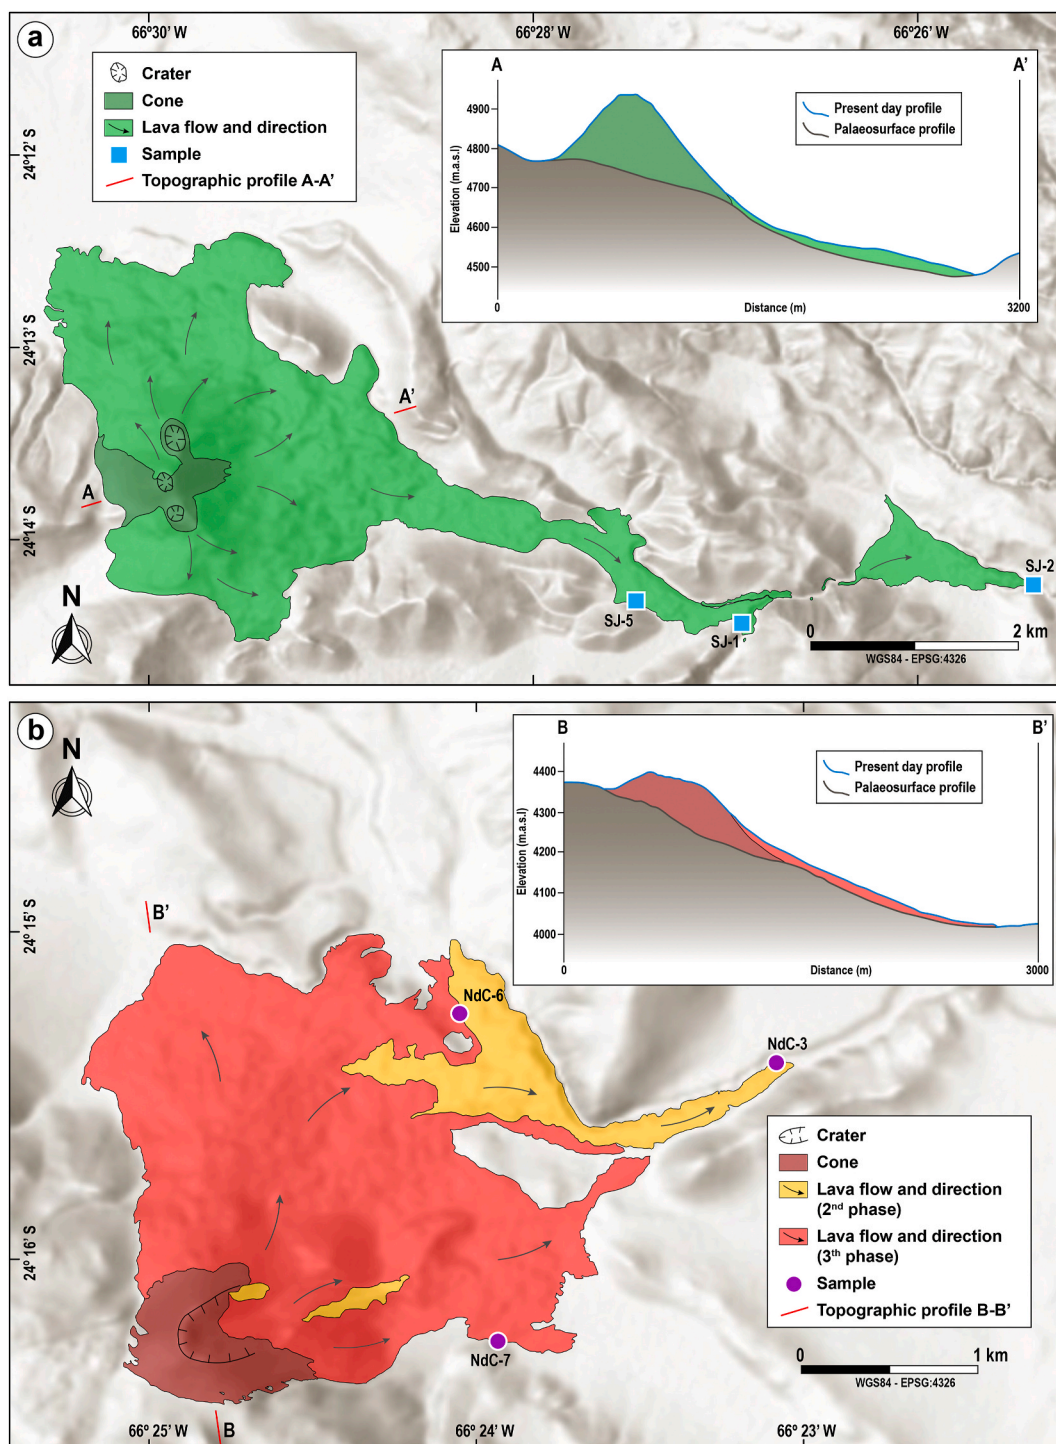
a

66°30' W

66°28' W

66°26' W

24°12' S

24°13' S

24°14' S

Crater
Cone
Lava flow and direction
Sample
Topographic profile A-A'

A

A'

4900
4800
4700
4600
4500

Elevation (m.a.s.l)

Present day profile
Palaeosurface profile

0
Distance (m)
3200

A'

A

SJ-5

SJ-1

SJ-2

N

0
2 km
WGS84 - EPSG:4326

b

N

B

B'

4400
4300
4200
4100
4000

Elevation (m.a.s.l)

Present day profile
Palaeosurface profile

0
Distance (m)
3000

24°15' S

24°16' S

B'

NdC-6

NdC-3

NdC-7

Crater
Cone
Lava flow and direction (2$^{nd}$ phase)
Lava flow and direction (3$^{th}$ phase)
Sample
Topographic profile B-B'

0
1 km
WGS84 - EPSG:4326

66° 25' W

B

66° 24' W

66° 23' W